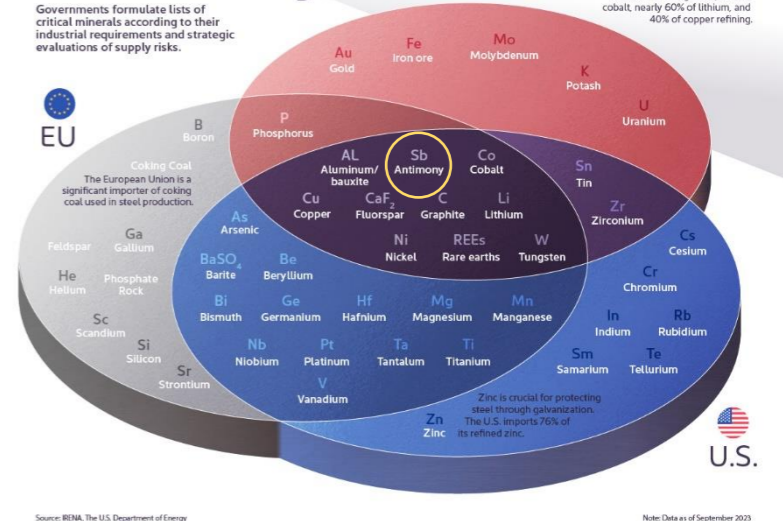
Governments formulate lists of critical minerals according to their industrial requirements and strategic evaluations of supply risks.

cobalt, nearly 60% of lithium, and 40% of copper refining.

EU

Au
Gold

Fe
Iron ore

Mo
Molybdenum

K
Potash

U
Uranium

B
Boron

P
Phosphorus

Coking Coal
The European Union is a significant importer of coking coal used in steel production.

AL
Aluminum/ bauxite

Sb
Antimony

Co
Cobalt

Sn
Tin

Cu
Copper

$CaF_2$
Fluorspar

C
Graphite

Li
Lithium

Zr
Zirconium

As
Arsenic

Ni
Nickel

REEs
Rare earths

W
Tungsten

Cs
Cesium

Ga
Gallium

Feldspar

$BaSO_4$
Barite

Be
Beryllium

Cr
Chromium

He
Helium

Phosphate Rock

Bi
Bismuth

Ge
Germanium

Hf
Hafnium

Mg
Magnesium

Mn
Manganese

In
Indium

Rb
Rubidium

Sc
Scandium

Si
Silicon

Nb
Niobium

Pt
Platinum

Ta
Tantalum

Ti
Titanium

Sm
Samarium

Te
Tellurium

Sr
Strontium

V
Vanadium

Zinc is crucial for protecting steel through galvanization. The U.S. imports 76% of its refined zinc.

Zn
Zinc

U.S.

Source: IRENA, The U.S. Department of Energy

Note: Data as of September 2023